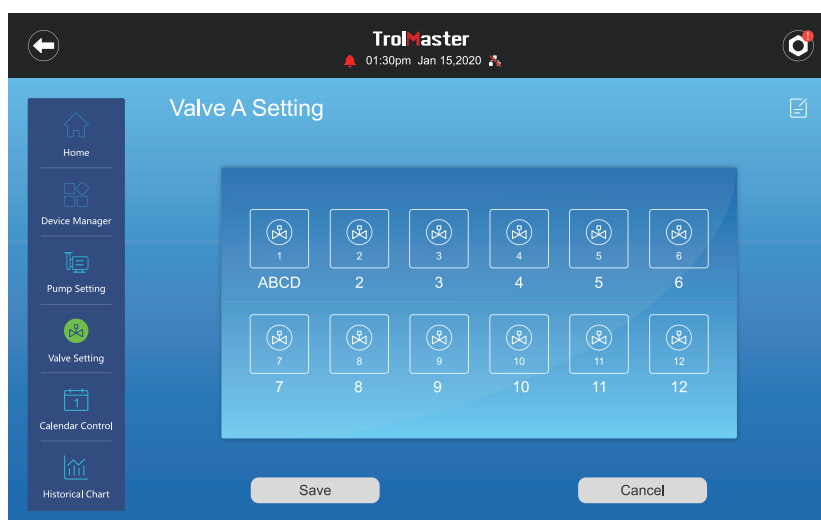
TrolMaster
01:30pm Jan 15,2020

Home
Device Manager
Pump Setting
Valve Setting
1
Calendar Control
Historical Chart

Valve A Setting

1
ABCD
2
2
3
3
4
4
5
5
6
6
7
7
8
8
9
9
10
10
11
11
12
12

Save
Cancel